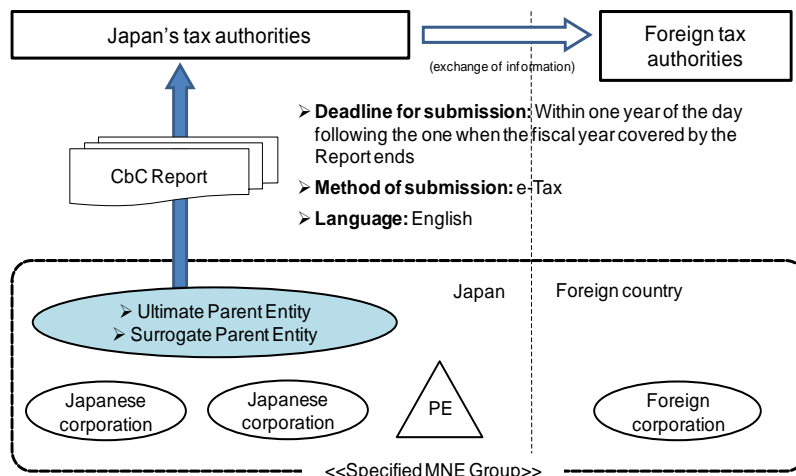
Japan's tax authorities

(exchange of information)

Foreign tax authorities

CbC Report

➢ **Deadline for submission:** Within one year of the day following the one when the fiscal year covered by the Report ends

➢ **Method of submission:** e-Tax

➢ **Language:** English

➢ Ultimate Parent Entity
➢ Surrogate Parent Entity

Japan

Foreign country

Japanese corporation

Japanese corporation

PE

Foreign corporation

<<Specified MNE Group>>